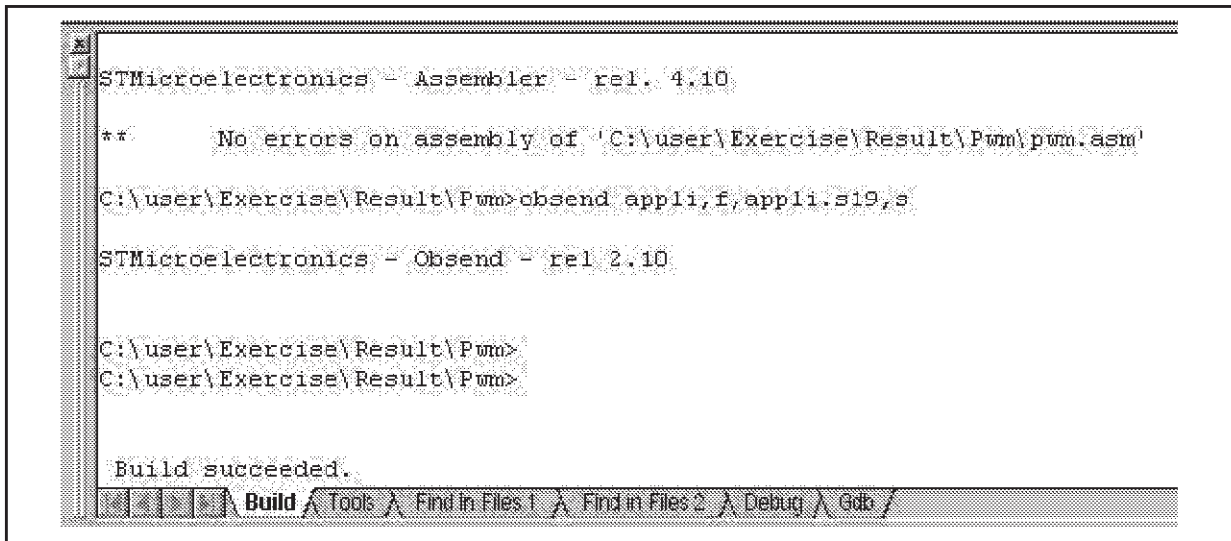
STMicroelectronics - Assembler - rel. 4.10

** No errors on assembly of 'C:\user\Exercise\Result\Pwm\pwm.asm'

C:\user\Exercise\Result\Pwm>obsend appli,f,appli.s19,s

STMicroelectronics - Obsend - rel 2.10

C:\user\Exercise\Result\Pwm>
C:\user\Exercise\Result\Pwm>

Build succeeded.

Build | Tools | Find In Files 1 | Find in Files 2 | Debug | Gdb